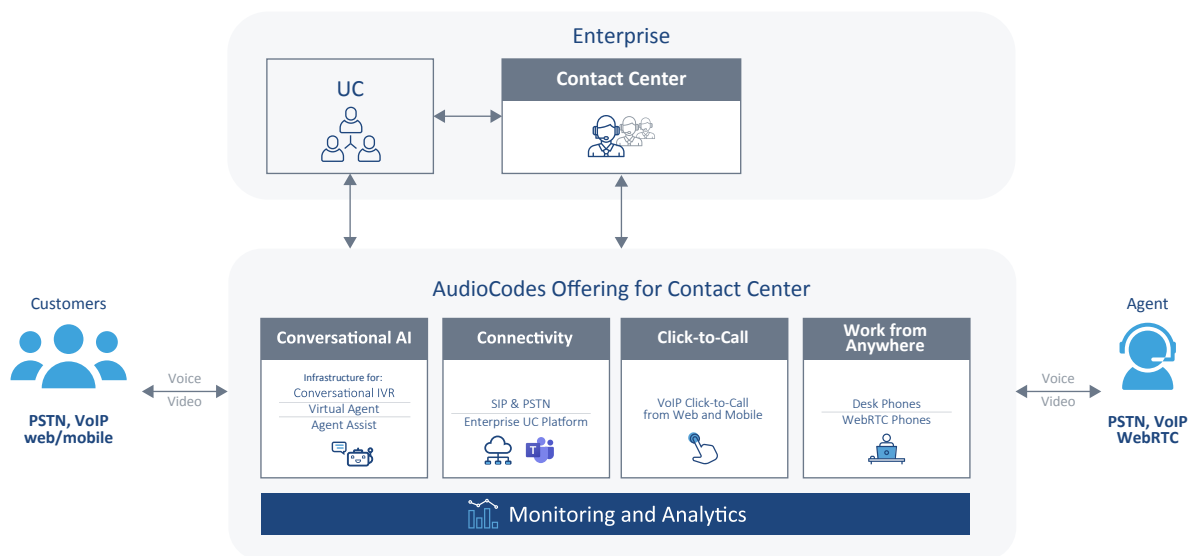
Enterprise

UC

Contact Center

Customers

PSTN, VoIP web/mobile

Voice
Video

AudioCodes Offering for Contact Center

Conversational AI

Infrastructure for:
Conversational IVR
Virtual Agent
Agent Assist

Connectivity

SIP & PSTN
Enterprise UC Platform

Click-to-Call

VoIP Click-to-Call from Web and Mobile

Work from Anywhere

Desk Phones
WebRTC Phones

Voice
Video

Agent

PSTN, VoIP WebRTC

Monitoring and Analytics